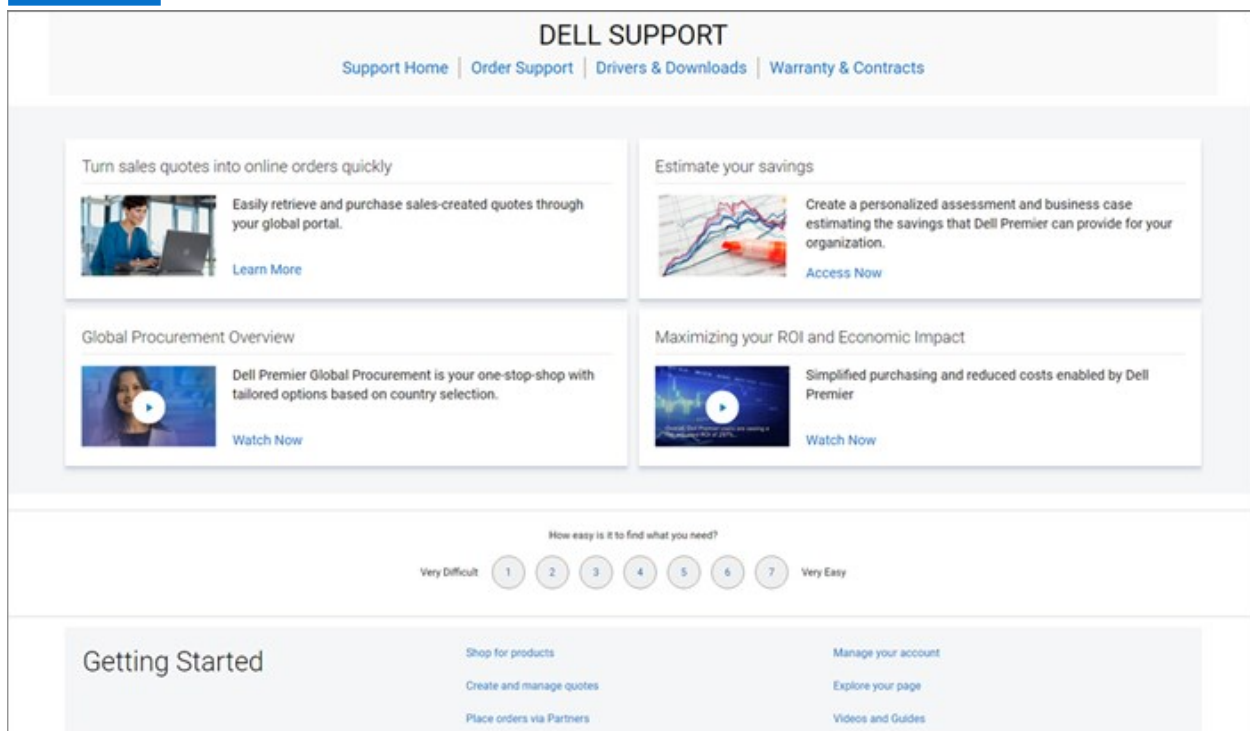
DELL SUPPORT

Support Home | Order Support | Drivers & Downloads | Warranty & Contracts

Turn sales quotes into online orders quickly

Easily retrieve and purchase sales-created quotes through your global portal.

Learn More

Estimate your savings

Create a personalized assessment and business case estimating the savings that Dell Premier can provide for your organization.

Access Now

Global Procurement Overview

Dell Premier Global Procurement is your one-stop-shop with tailored options based on country selection.

Watch Now

Maximizing your ROI and Economic Impact

Simplified purchasing and reduced costs enabled by Dell Premier

Watch Now

How easy is it to find what you need?

Very Difficult 1 2 3 4 5 6 7 Very Easy

Getting Started

Shop for products

Create and manage quotes

Place orders via Partners

Manage your account

Explore your page

Videos and Guides